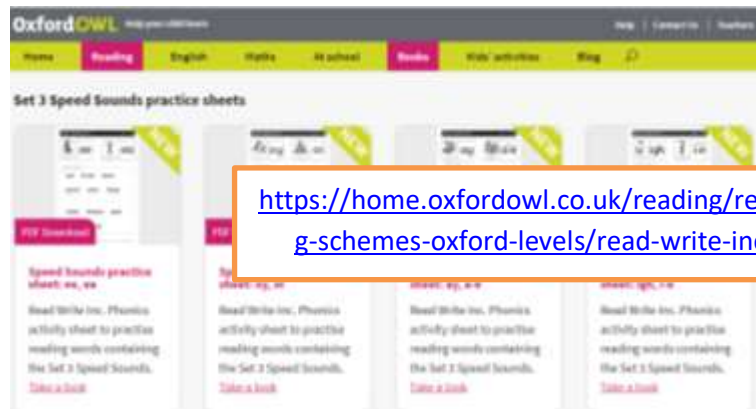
OxfordOWL Help your child learn

Help | Contact Us | Teachers

Home | Reading | English | Maths | At school | Books | Kids' activities | Blog

Set 3 Speed Sounds practice sheets

https://home.oxfordowl.co.uk/reading/re
g-schemes-oxford-levels/read-write-inc

PDF Download

Speed Sounds practice sheet: ow, ea

Read Write Inc. Phonics activity sheet to practise reading words containing the Set 3 Speed Sounds.

Take a look

PDF

Sp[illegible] sheet: oy, oi

Read Write Inc. Phonics activity sheet to practise reading words containing the Set 3 Speed Sounds.

Take a look

sheet: ay, a-e

Read Write Inc. Phonics activity sheet to practise reading words containing the Set 3 Speed Sounds.

Take a look

sheet: igh, i-e

Read Write Inc. Phonics activity sheet to practise reading words containing the Set 3 Speed Sounds.

Take a look